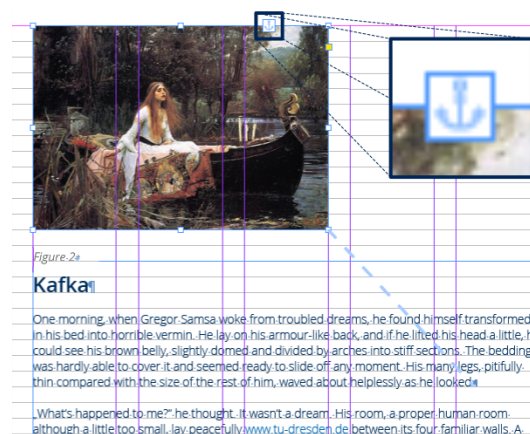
Figure-2

Kafka

One morning, when Gregor Samsa woke from troubled dreams, he found himself transformed in his bed into horrible vermin. He lay on his armour-like back, and if he lifted his head a little, h could see his brown belly, slightly domed and divided by arches into stiff sections. The bedding was hardly able to cover it and seemed ready to slide off any moment. His many legs, pitifully thin compared with the size of the rest of him, waved about helplessly as he looked.

„What's happened to me?" he thought. It wasn't a dream. His room, a proper human room although a little too small, lay peacefully www.tu-dresden.de between its four familiar walls. A